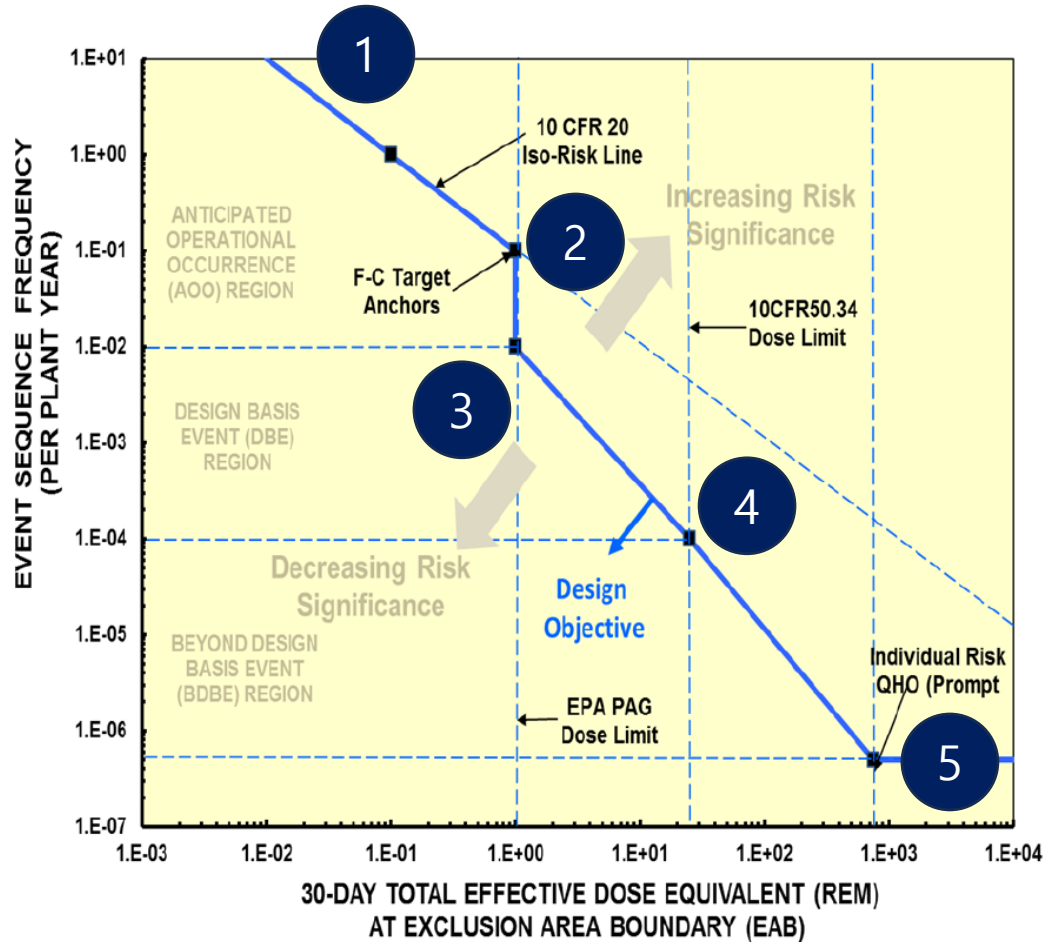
EVENT SEQUENCE FREQUENCY (PER PLANT YEAR)

1.E+01
1.E+00
1.E-01
1.E-02
1.E-03
1.E-04
1.E-05
1.E-06
1.E-07

1

10 CFR 20 Iso-Risk Line

2

Increasing Risk Significance

ANTICIPATED OPERATIONAL OCCURRENCE (AOO) REGION

F-C Target Anchors

10CFR50.34 Dose Limit

3

DESIGN BASIS EVENT (DBE) REGION

4

Decreasing Risk Significance

Design Objective

BEYOND DESIGN BASIS EVENT (BDBE) REGION

Individual Risk QHO (Prompt

EPA PAG Dose Limit

5

1.E-03
1.E-02
1.E-01
1.E+00
1.E+01
1.E+02
1.E+03
1.E+04

30-DAY TOTAL EFFECTIVE DOSE EQUIVALENT (REM) AT EXCLUSION AREA BOUNDARY (EAB)